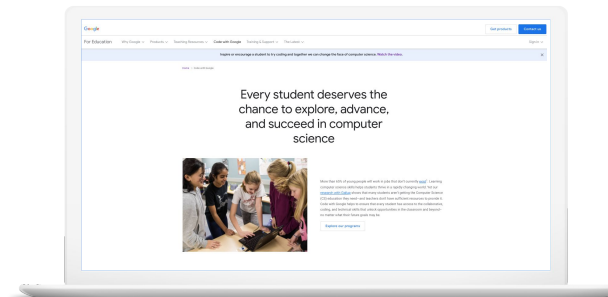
Google

For Education Why Google Products Teaching Resources Code with Google Training & Support The Latest

Get products Contact us

Sign in

Inspire or encourage a student to try coding and together we can change the face of computer science. Watch the video.

Home Code with Google

Every student deserves the chance to explore, advance, and succeed in computer science

More than 65% of young people will work in jobs that don't currently exist. Learning computer science skills helps students thrive in a rapidly changing world. Yet our research with Gallup shows that many students aren't getting the Computer Science (CS) education they need - and teachers don't have sufficient resources to provide it. Code with Google helps to ensure that every student has access to the collaborative, coding, and technical skills that unlock opportunities in the classroom and beyond - no matter what their future goals may be.

Explore our programs